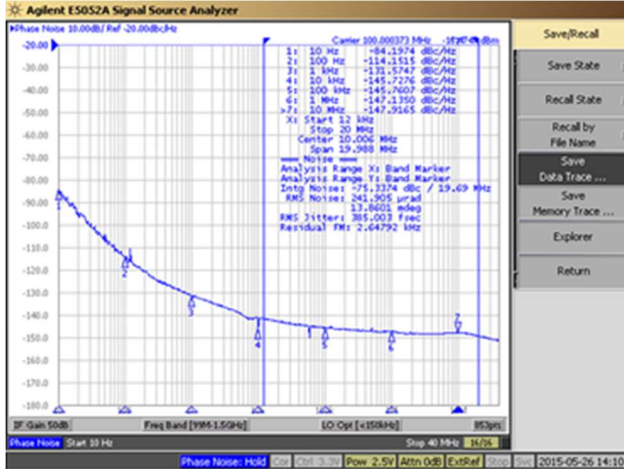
Agilent E5052A Signal Source Analyzer

Phase Noise 10.00dB/ Ref -20.00dBc/Hz

Carrier 100.000373 MHz -16.7 dBm

1: 10 Hz -84.1974 dBc/Hz
2: 100 Hz -114.1515 dBc/Hz
3: 1 kHz -131.5747 dBc/Hz
4: 10 kHz -145.7276 dBc/Hz
5: 100 kHz -145.7607 dBc/Hz
6: 1 MHz -147.1350 dBc/Hz
>7: 10 MHz -147.9165 dBc/Hz
X: Start 12 kHz
Stop 20 MHz
Center 10.006 MHz
Span 19.988 MHz
=== Noise ===
Analysis Range X: Band Marker
Analysis Range Y: Band Marker
Intg Noise: -75.3374 dBc / 19.69 MHz
RMS Noise: 241.905 µrad
13.8601 mdeg
RMS Jitter: 385.003 fsec
Residual FM: 2.64792 kHz

-20.00
-30.00
-40.00
-50.00
-60.00
-70.00
-80.00
-90.00
-100.0
-110.0
-120.0
-130.0
-140.0
-150.0
-160.0
-170.0
-180.0

1 2 3 4 5 6 7

IF Gain 50dB
Freq Band [99M-1.5GHz]
LO Opt [<150kHz]
853pts

Phase Noise Start 10 Hz
Stop 40 MHz 16/26

Phase Noise: Hold Cor Ctrl 3.3V Pow 2.5V Attn 0dB ExtRef Stop Svc 2015-05-26 14:10

Save/Recall
Save State
Recall State
Recall by File Name
Save Data Trace ...
Save Memory Trace ...
Explorer
Return